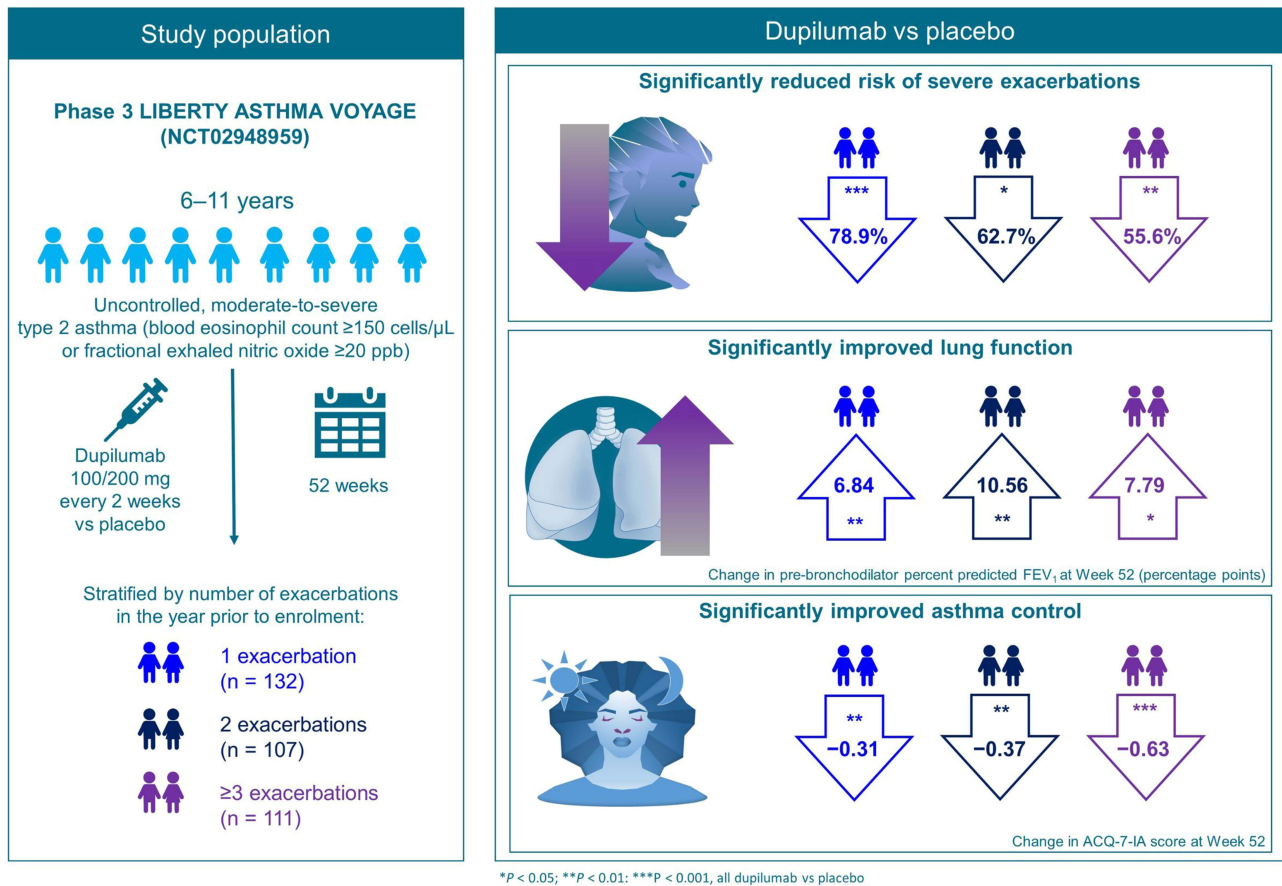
Study population

Phase 3 LIBERTY ASTHMA VOYAGE (NCT02948959)

6–11 years

Uncontrolled, moderate-to-severe type 2 asthma (blood eosinophil count ≥150 cells/µL or fractional exhaled nitric oxide ≥20 ppb)

Dupilumab 100/200 mg every 2 weeks vs placebo

52 weeks

Stratified by number of exacerbations in the year prior to enrolment:

1 exacerbation (n = 132)

2 exacerbations (n = 107)

≥3 exacerbations (n = 111)

Dupilumab vs placebo

Significantly reduced risk of severe exacerbations

***
78.9%

*
62.7%

**
55.6%

Significantly improved lung function

6.84
**

10.56
**

7.79
*

Change in pre-bronchodilator percent predicted $FEV_1$ at Week 52 (percentage points)

Significantly improved asthma control

**
−0.31

**
−0.37

***
−0.63

Change in ACQ-7-IA score at Week 52

*$P$ < 0.05; **$P$ < 0.01: ***P < 0.001, all dupilumab vs placebo